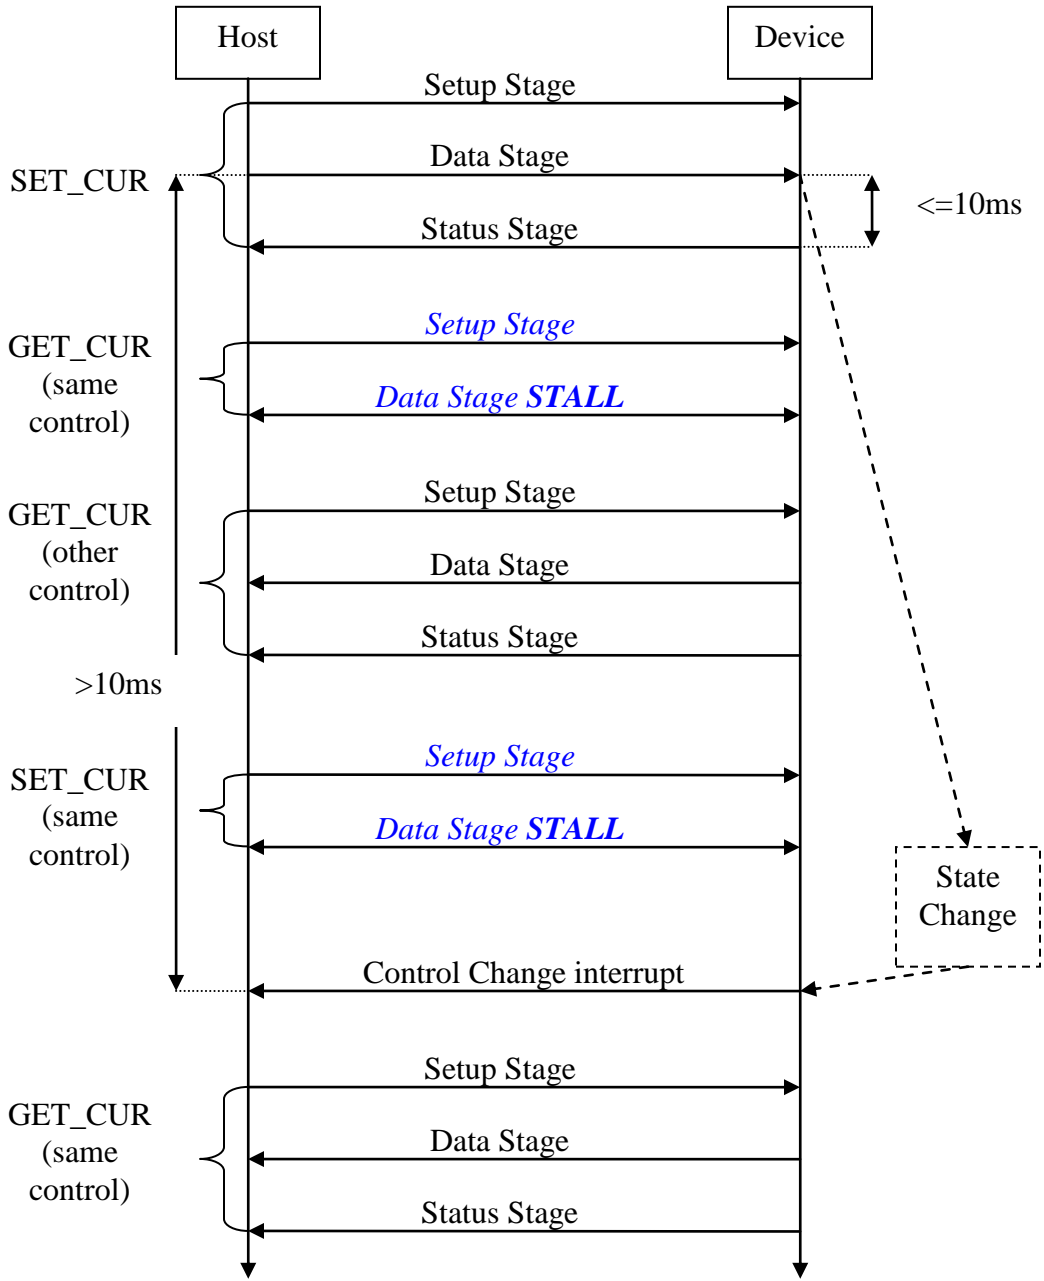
Host

Device

Setup Stage

SET_CUR

Data Stage

<=10ms

Status Stage

GET_CUR (same control)

Setup Stage

Data Stage STALL

GET_CUR (other control)

Setup Stage

Data Stage

Status Stage

>10ms

SET_CUR (same control)

Setup Stage

Data Stage STALL

State Change

Control Change interrupt

GET_CUR (same control)

Setup Stage

Data Stage

Status Stage